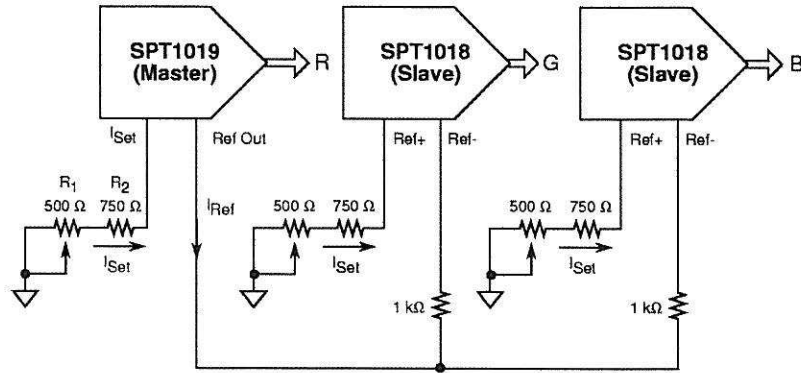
SPT1019 (Master)

R

SPT1018 (Slave)

G

SPT1018 (Slave)

B

$I_{Set}$

Ref Out

Ref+

Ref-

Ref+

Ref-

$R_1$

$R_2$

500 Ω

750 Ω

$I_{Set}$

$I_{Ref}$

500 Ω

750 Ω

$I_{Set}$

500 Ω

750 Ω

$I_{Set}$

1 kΩ

1 kΩ